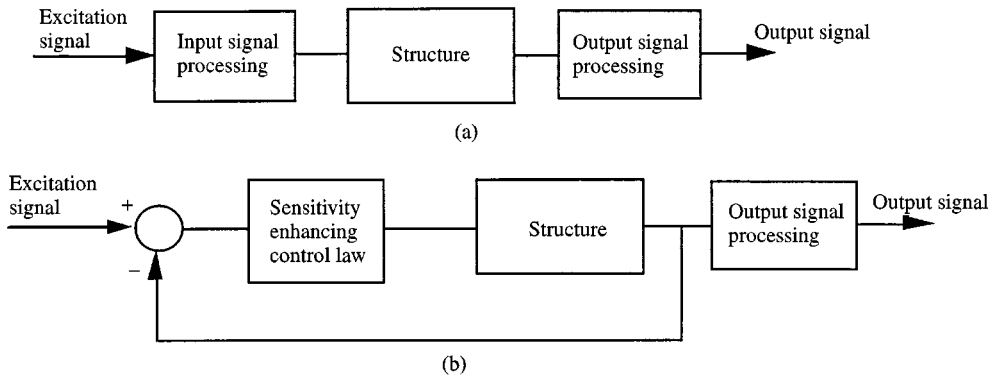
Excitation signal

Input signal processing

Structure

Output signal processing

Output signal

(a)

Excitation signal

+

−

Sensitivity enhancing control law

Structure

Output signal processing

Output signal

(b)